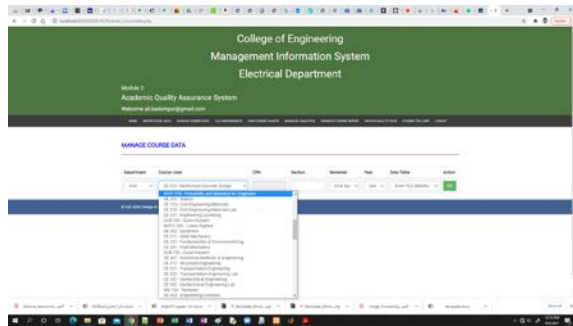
College of Engineering
Management Information System
Electrical Department

Module 2
Academic Quality Assurance System
Welcome at.kadampur@gmail.com

MANAGE COURSE DATA

Department | Course code | CRN | Section | Semester | Year | Data Table | Action

EE 324 - Reinforced Concrete Design

MATH 336 - Probability and Statistics for Engineers

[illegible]

Go